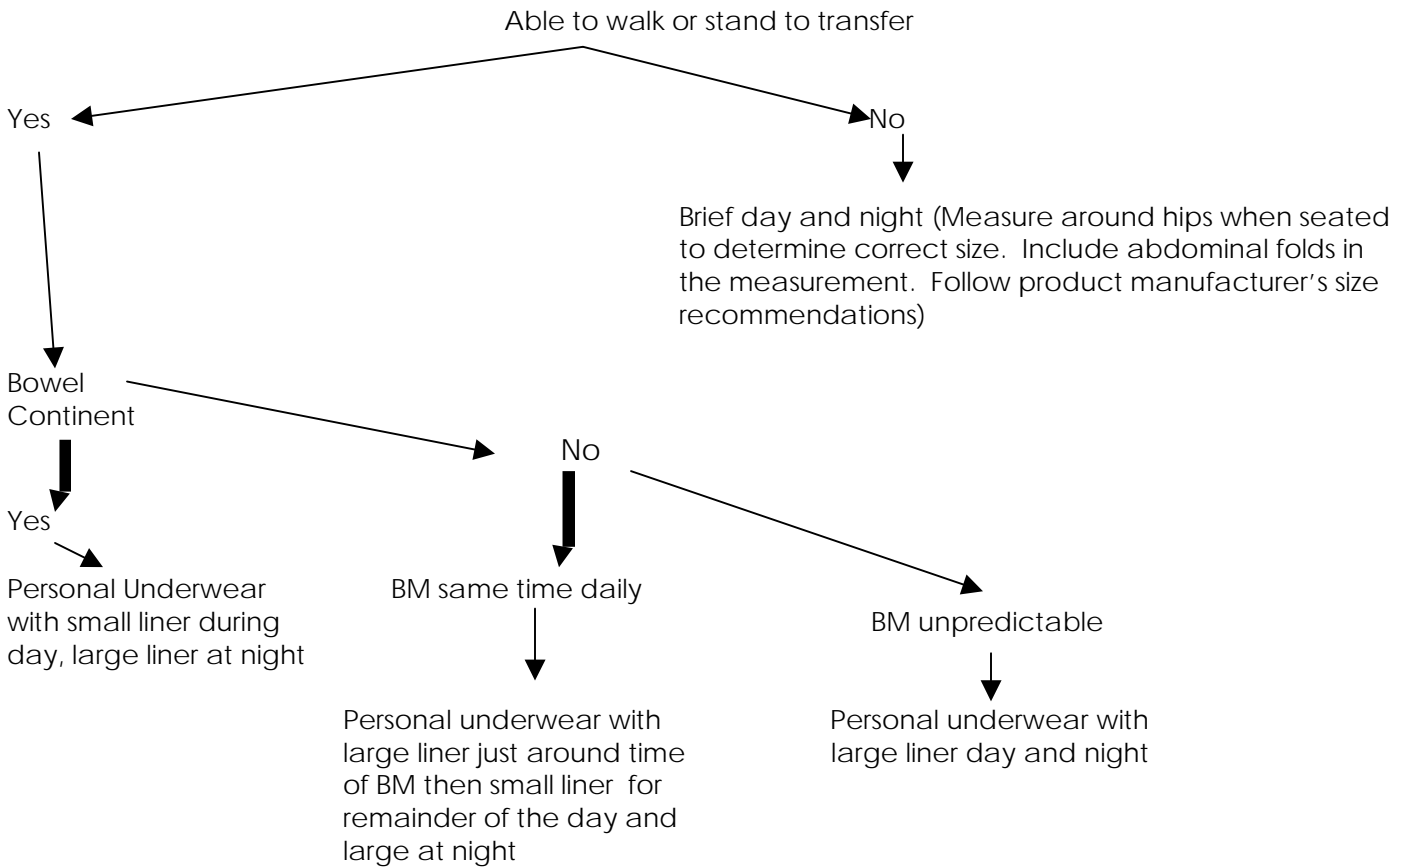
Able to walk or stand to transfer

Yes

No

Brief day and night (Measure around hips when seated to determine correct size. Include abdominal folds in the measurement. Follow product manufacturer's size recommendations)

Bowel Continent

No

Yes

Personal Underwear with small liner during day, large liner at night

BM same time daily

BM unpredictable

Personal underwear with large liner just around time of BM then small liner for remainder of the day and large at night

Personal underwear with large liner day and night